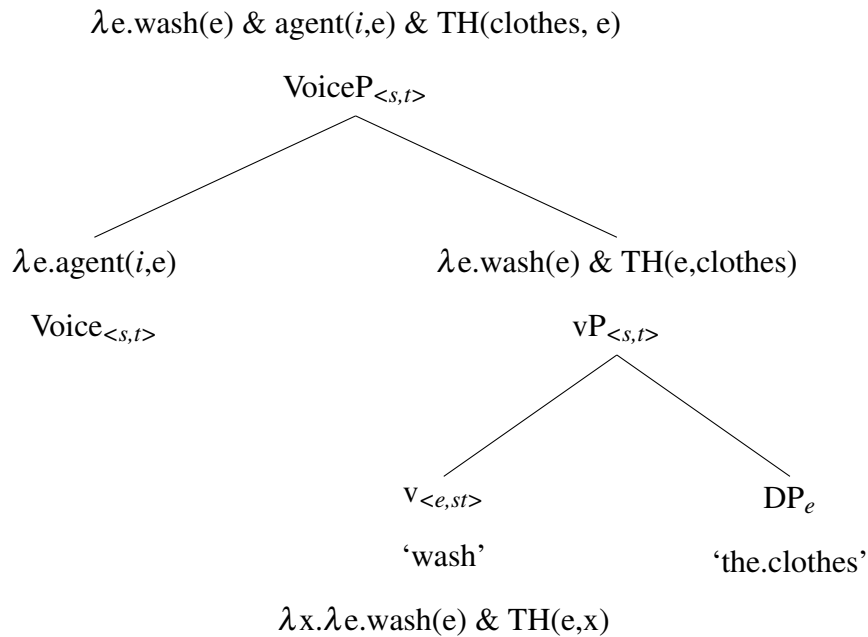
$\lambda$e.wash(e) & agent($i$,e) & TH(clothes, e)

VoiceP$_{<s,t>}$

$\lambda$e.agent($i$,e)

Voice$_{<s,t>}$

$\lambda$e.wash(e) & TH(e,clothes)

vP$_{<s,t>}$

v$_{<e,st>}$

'wash'

DP$_e$

'the.clothes'

$\lambda$x.$\lambda$e.wash(e) & TH(e,x)